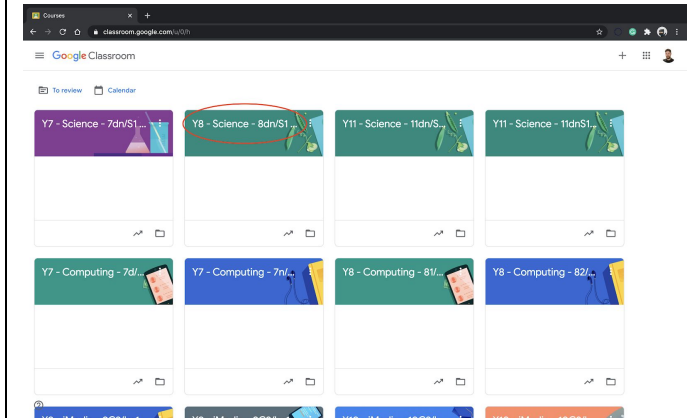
Courses

classroom.google.com/u/0/h

Google Classroom

To review

Calendar

Y7 - Science - 7dn/S1...

Y8 - Science - 8dn/S1...

Y11 - Science - 11dn/S...

Y11 - Science - 11dnS1...

Y7 - Computing - 7d/...

Y7 - Computing - 7n/...

Y8 - Computing - 81/...

Y8 - Computing - 82/...

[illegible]